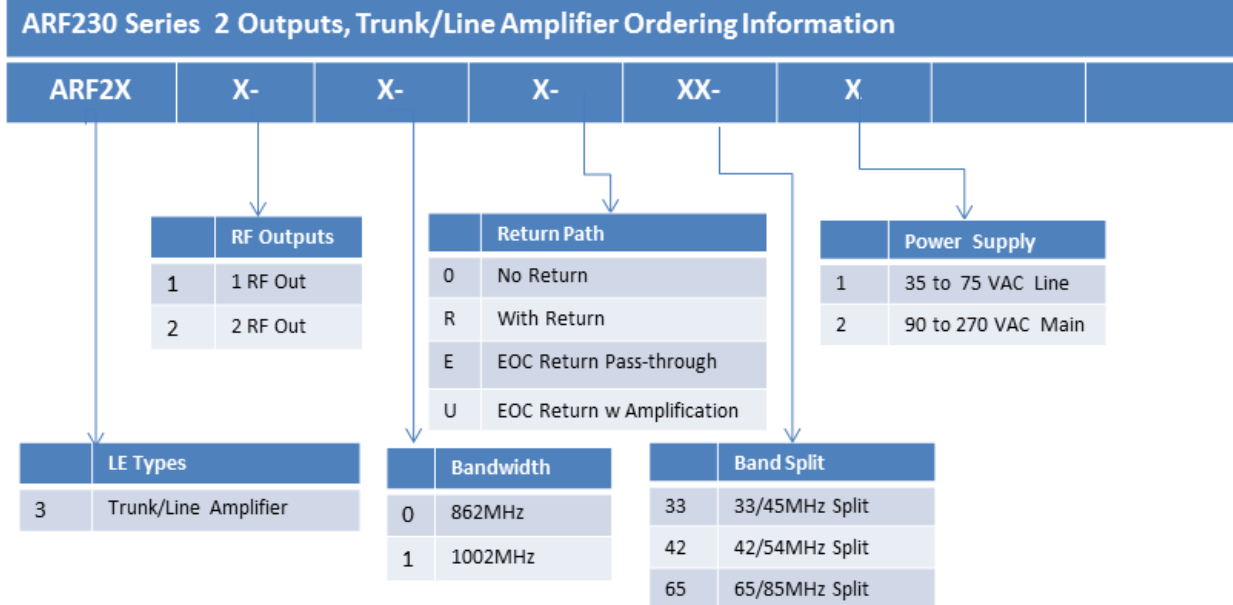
ARF230 Series 2 Outputs, Trunk/Line Amplifier Ordering Information

| ARF2X | X- | X- | X- | XX- | X | | |
|---|---|---|---|---|---|---|---|

| | RF Outputs |
|---|---|
| 1 | 1 RF Out |
| 2 | 2 RF Out |

| | Return Path |
|---|---|
| 0 | No Return |
| R | With Return |
| E | EOC Return Pass-through |
| U | EOC Return w Amplification |

| | Power Supply |
|---|---|
| 1 | 35 to 75 VAC Line |
| 2 | 90 to 270 VAC Main |

| | LE Types |
|---|---|
| 3 | Trunk/Line Amplifier |

| | Bandwidth |
|---|---|
| 0 | 862MHz |
| 1 | 1002MHz |

| | Band Split |
|---|---|
| 33 | 33/45MHz Split |
| 42 | 42/54MHz Split |
| 65 | 65/85MHz Split |